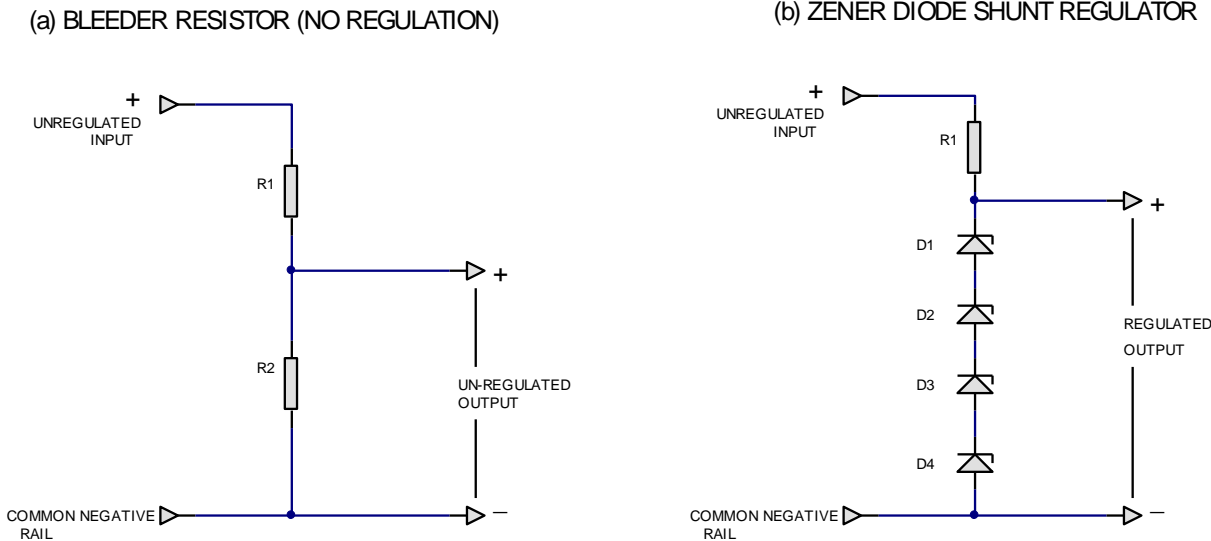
(a) BLEEDER RESISTOR (NO REGULATION)

+
UNREGULATED INPUT

R1

R2

+

UN-REGULATED OUTPUT

–

COMMON NEGATIVE RAIL

(b) ZENER DIODE SHUNT REGULATOR

+
UNREGULATED INPUT

R1

D1

D2

D3

D4

+

REGULATED OUTPUT

–

COMMON NEGATIVE RAIL